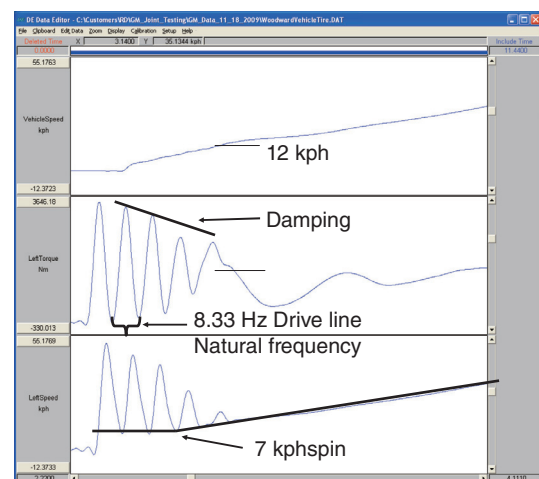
DE Data Editor - C:\Customers\RD\GM_Joint_Testing\GM_Data_11_18_2009\WoodwardVehicleTire.DAT
File Clipboard Edit Data Zoom Display Calibration Setup Help
Constant Time X 3.1400 Y 35.1344 kph Include Time
0.0000 11.4400
55.1763
VehicleSpeed
kph
12 kph
-12.3723
3646.18
Damping
LeftTorque
Nm
-330.013
8.33 Hz Drive line
Natural frequency
55.1769
LeftSpeed
kph
7 kphspin
-12.3733
2.2300 4.1110